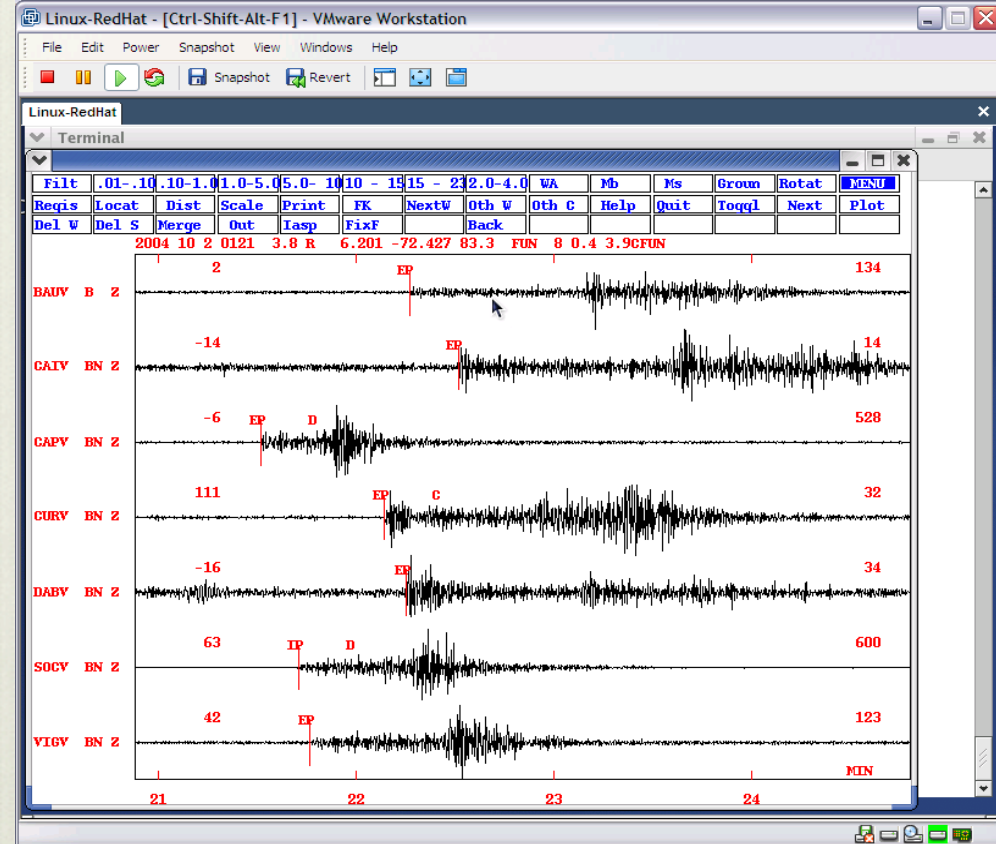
Linux-RedHat - [Ctrl-Shift-Alt-F1] - VMware Workstation

File Edit Power Snapshot View Windows Help

Snapshot Revert

Linux-RedHat

Terminal

| Filt | .01-.10 | .10-1.0 | 1.0-5.0 | 5.0- 10 | 10 - 15 | 15 - 23 | 2.0-4.0 | WA | Mb | Ms | Groun | Rotat | MENU |
|---|---|---|---|---|---|---|---|---|---|---|---|---|---|
| Regis | Locat | Dist | Scale | Print | FK | NextW | Oth W | Oth C | Help | Quit | Toggl | Next | Plot |
| Del W | Del S | Merge | Out | Iasp | FixF | | Back | | | | | | |

2004 10 2 0121 3.8 R 6.201 -72.427 83.3 FUN 8 0.4 3.9CFUN

BAUV B Z 2 EP 134

CAIV BN Z -14 EP 14

CAPV BN Z -6 EP D 528

CURV BN Z 111 EP C 32

DABV BN Z -16 EP 34

SOCV BN Z 63 IP D 600

VIGV BN Z 42 EP 123

MIN

21 22 23 24